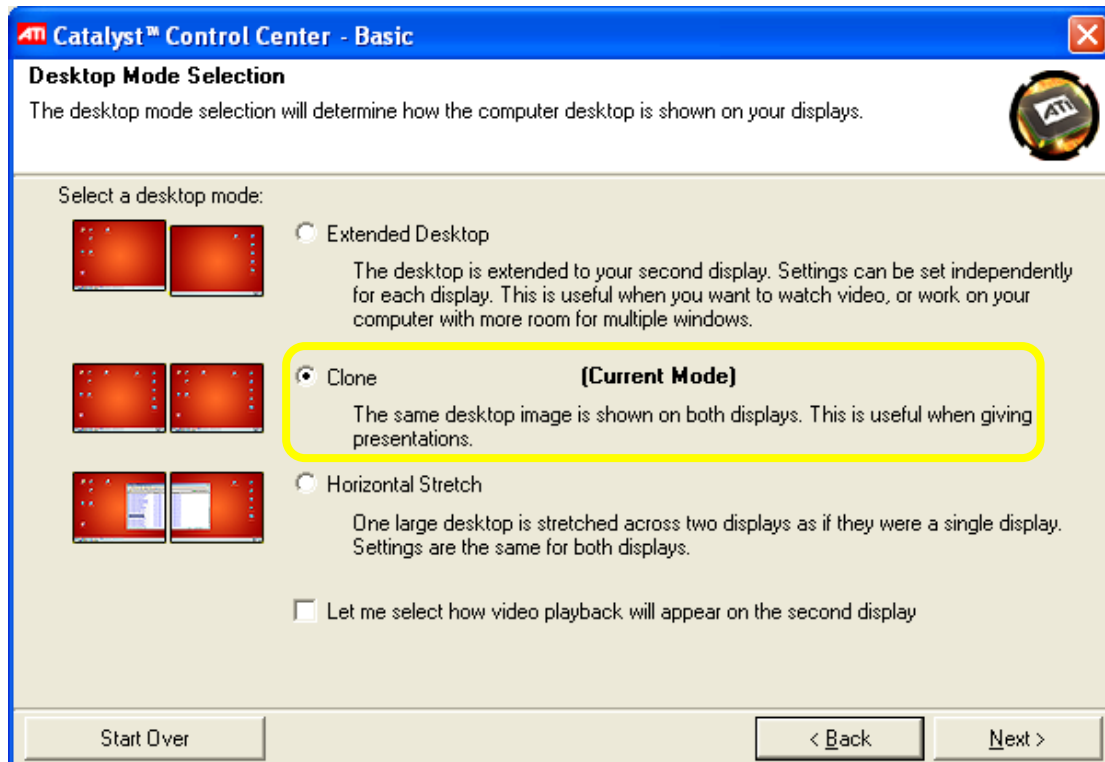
ATI Catalyst™ Control Center - Basic

Desktop Mode Selection

The desktop mode selection will determine how the computer desktop is shown on your displays.

ATI

Select a desktop mode:

Extended Desktop

The desktop is extended to your second display. Settings can be set independently for each display. This is useful when you want to watch video, or work on your computer with more room for multiple windows.

Clone (Current Mode)

The same desktop image is shown on both displays. This is useful when giving presentations.

Horizontal Stretch

One large desktop is stretched across two displays as if they were a single display. Settings are the same for both displays.

Let me select how video playback will appear on the second display

Start Over

< Back

Next >